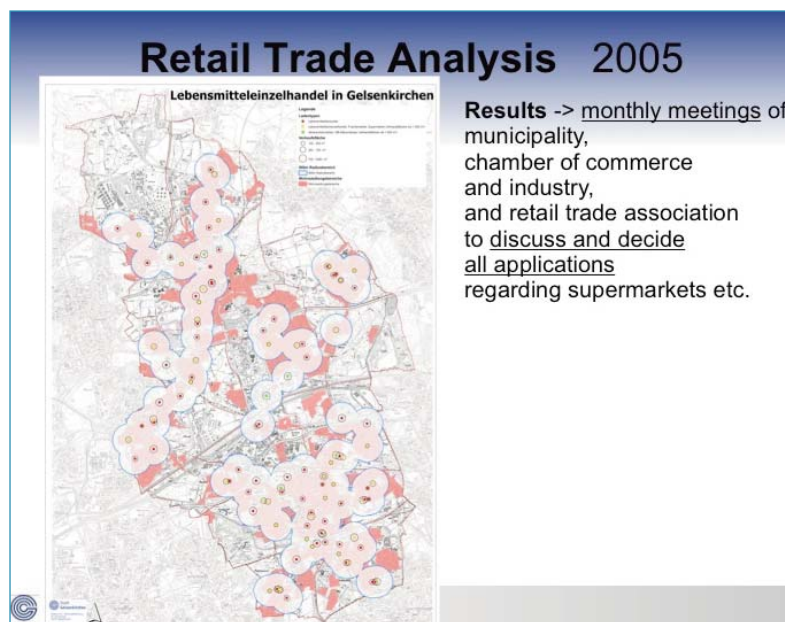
Retail Trade Analysis 2005

Lebensmitteleinzelhandel in Gelsenkirchen

Legende

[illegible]

Results -> monthly meetings of municipality, chamber of commerce and industry, and retail trade association to discuss and decide all applications regarding supermarkets etc.